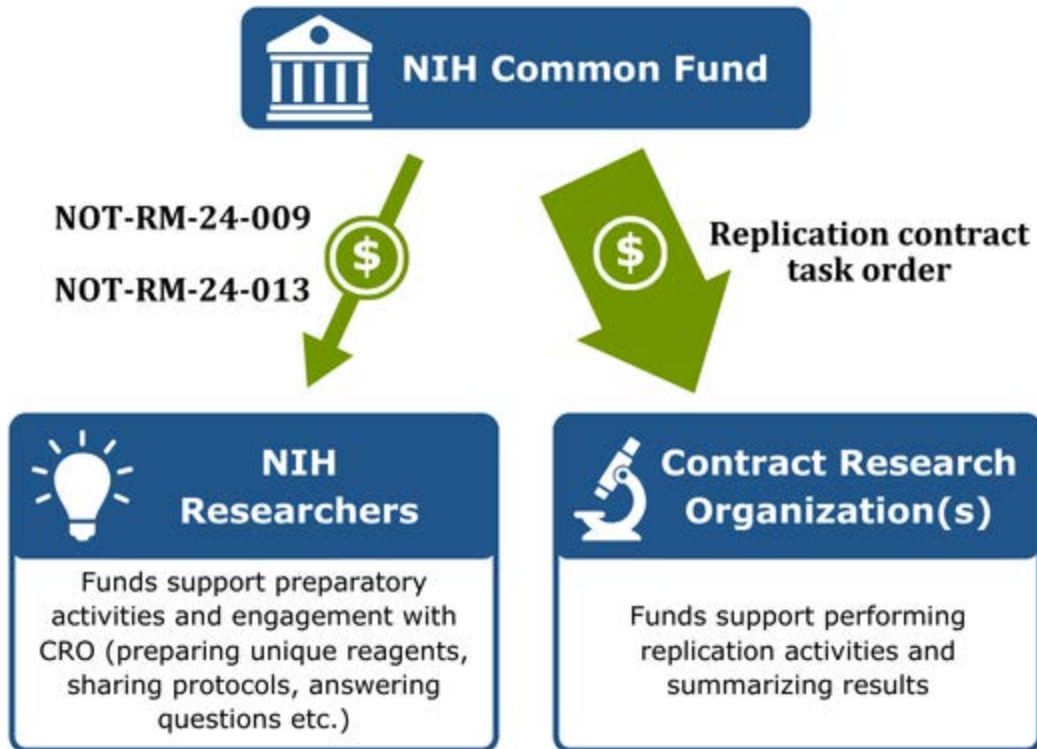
NIH Common Fund

NOT-RM-24-009

NOT-RM-24-013

\$

\$

Replication contract task order

NIH Researchers

Funds support preparatory activities and engagement with CRO (preparing unique reagents, sharing protocols, answering questions etc.)

Contract Research Organization(s)

Funds support performing replication activities and summarizing results